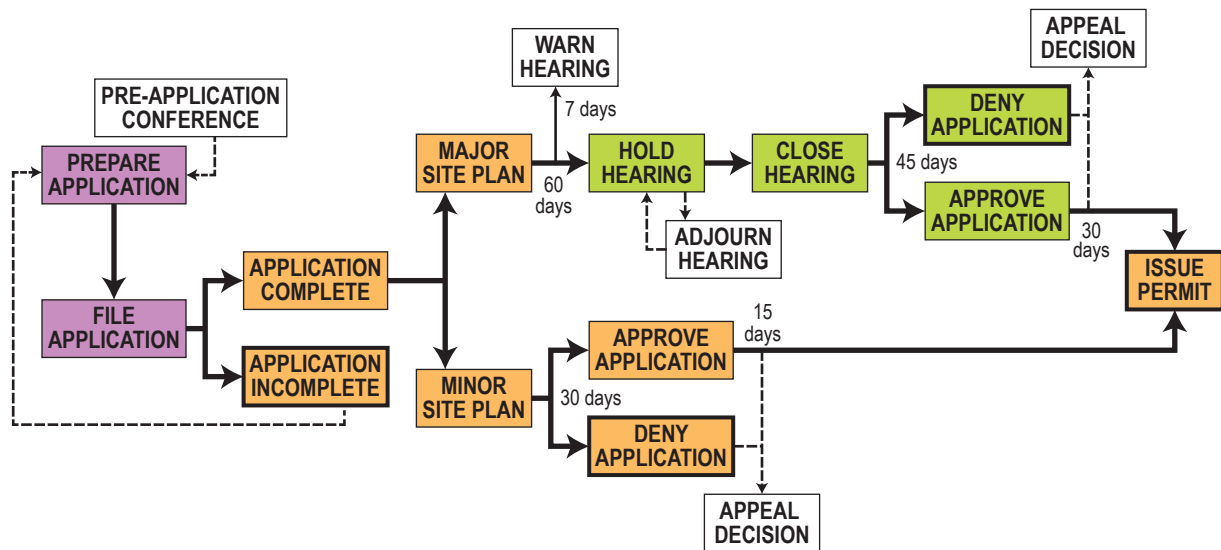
PRE-APPLICATION CONFERENCE

PREPARE APPLICATION

FILE APPLICATION

APPLICATION COMPLETE

APPLICATION INCOMPLETE

WARN HEARING

7 days

MAJOR SITE PLAN

60 days

HOLD HEARING

ADJOURN HEARING

CLOSE HEARING

45 days

DENY APPLICATION

APPROVE APPLICATION

APPEAL DECISION

30 days

ISSUE PERMIT

MINOR SITE PLAN

30 days

APPROVE APPLICATION

15 days

DENY APPLICATION

APPEAL DECISION